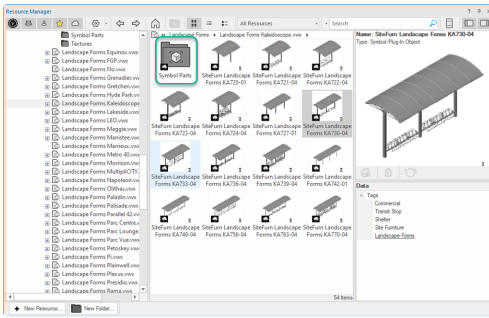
Resource Manager

All Resources

Search

Symbol Parts
Textures
Landscape Forms Equinox.vwx
Landscape Forms FGP.vwx
Landscape Forms Flo.vwx
Landscape Forms Grenadier.vw
Landscape Forms Gretchen.vwx
Landscape Forms Hyde Park.vw
Landscape Forms Kaleidoscope
Landscape Forms Lakeside.vwx
Landscape Forms LEO.vwx
Landscape Forms Maggie.vwx
Landscape Forms Manistee.vw
Landscape Forms Mameux.vwx
Landscape Forms Metro 40.vwx
Landscape Forms Morrison.vwx
Landscape Forms MultiplICITY.
Landscape Forms Napoleon.vw
Landscape Forms Olithas.vwx
Landscape Forms Paladin.vwx
Landscape Forms Palisade.vwx
Landscape Forms Parallel 42.vw
Landscape Forms Parc Centre.v
Landscape Forms Parc Lounge.
Landscape Forms Parc Vue.vwx
Landscape Forms Pedisky.vwx
Landscape Forms Pi.vwx
Landscape Forms Plainwell.vwx
Landscape Forms Plexus.vwx
Landscape Forms Presidio.vwx
Landscape Forms Rama.vwx

Landscape Forms > Landscape Forms Kaleidoscope.vwx >

Symbol Parts
SiteFurn Landscape Forms KA720-01
SiteFurn Landscape Forms KA721-04
SiteFurn Landscape Forms KA722-04
SiteFurn Landscape Forms KA723-04
SiteFurn Landscape Forms KA724-04
SiteFurn Landscape Forms KA727-01
SiteFurn Landscape Forms KA730-04
SiteFurn Landscape Forms KA733-04
SiteFurn Landscape Forms KA736-04
SiteFurn Landscape Forms KA739-04
SiteFurn Landscape Forms KA742-01
SiteFurn Landscape Forms KA749-04
SiteFurn Landscape Forms KA756-04
SiteFurn Landscape Forms KA763-04
SiteFurn Landscape Forms KA770-04

54 Items

Name: SiteFurn Landscape Forms KA730-04
Type: Symbol/Plug-In Object

Data
Tags
Commercial
Transit Stop
Shelter
Site Furniture
Landscape Forms

New Resource...
New Folder...